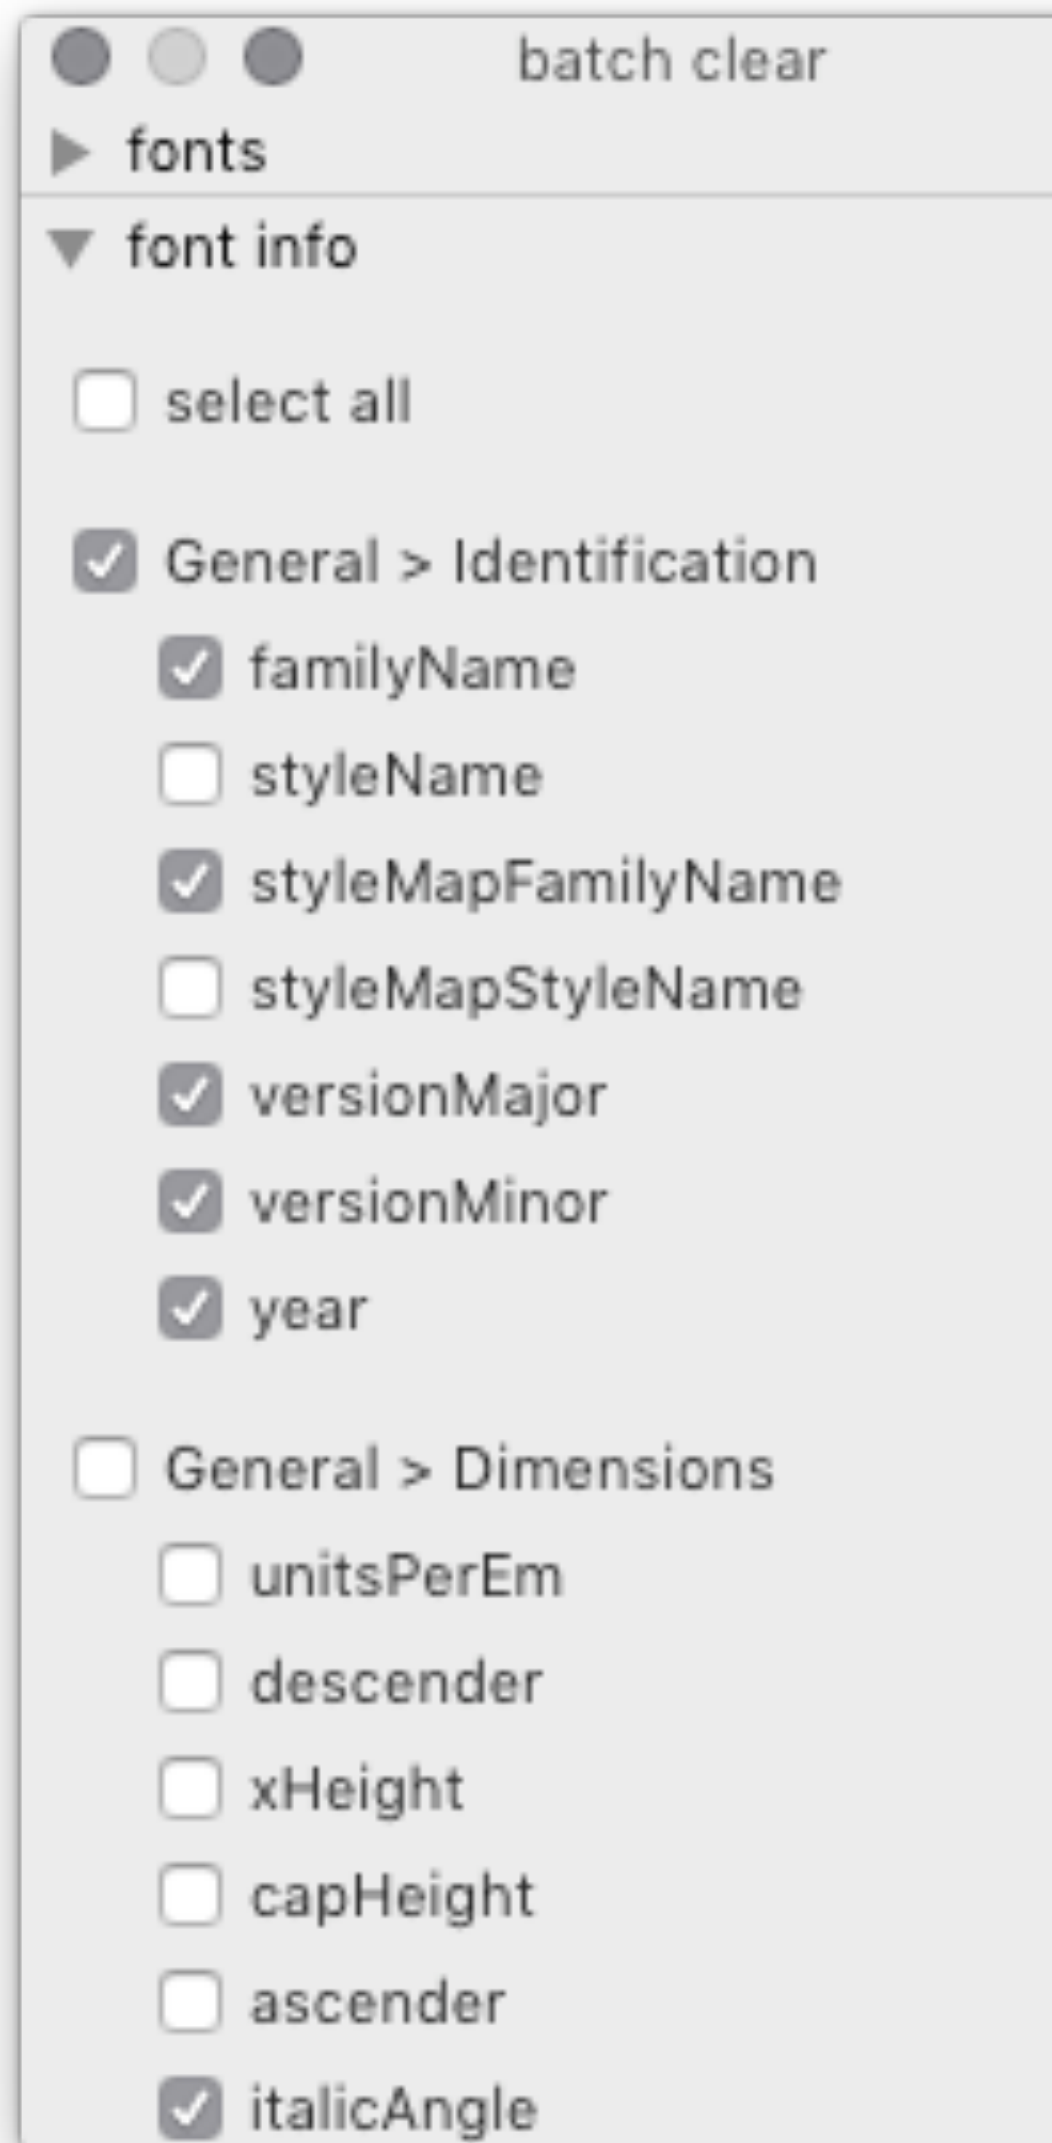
batch clear

fonts

font info

select all

General > Identification

familyName

styleName

styleMapFamilyName

styleMapStyleName

versionMajor

versionMinor

year

General > Dimensions

unitsPerEm

descender

xHeight

capHeight

ascender

italicAngle